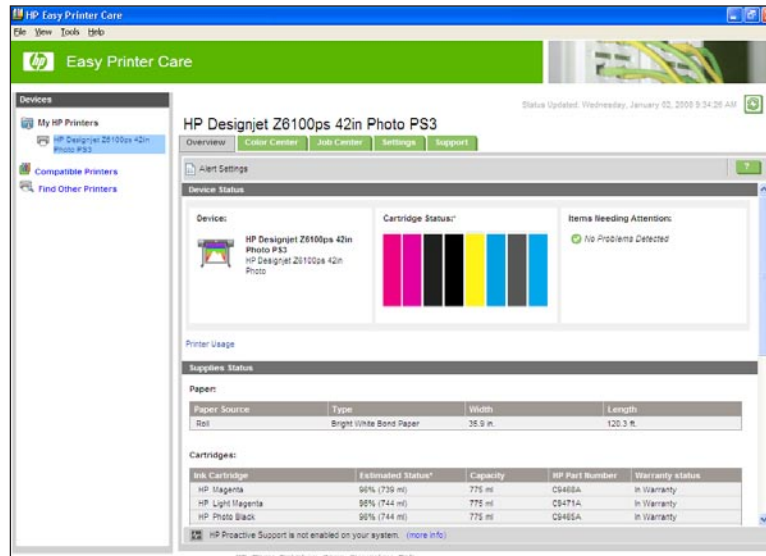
HP Easy Printer Care

File View Tools Help

hp Easy Printer Care

Devices

My HP Printers

HP Designjet Z6100ps 42in Photo PS3

Compatible Printers

Find Other Printers

Status Updated: Wednesday, January 02, 2008 9:34:26 AM

HP Designjet Z6100ps 42in Photo PS3

Overview | Color Center | Job Center | Settings | Support

Alert Settings

?

Device Status

Device:

HP Designjet Z6100ps 42in Photo PS3
HP Designjet Z6100ps 42in Photo

Cartridge Status:*

Items Needing Attention:

No Problems Detected

Printer Usage

Supplies Status

Paper:

| Paper Source | Type | Width | Length |
|---|---|---|---|
| Roll | Bright White Bond Paper | 35.9 in. | 120.3 ft. |

Cartridges:

| Ink Cartridge | Estimated Status* | Capacity | HP Part Number | Warranty status |
|---|---|---|---|---|
| HP Magenta | 96% (739 ml) | 775 ml | C9468A | In Warranty |
| HP Light Magenta | 96% (744 ml) | 775 ml | C9471A | In Warranty |
| HP Photo Black | 96% (744 ml) | 775 ml | C9465A | In Warranty |

HP Proactive Support is not enabled on your system. (more info)